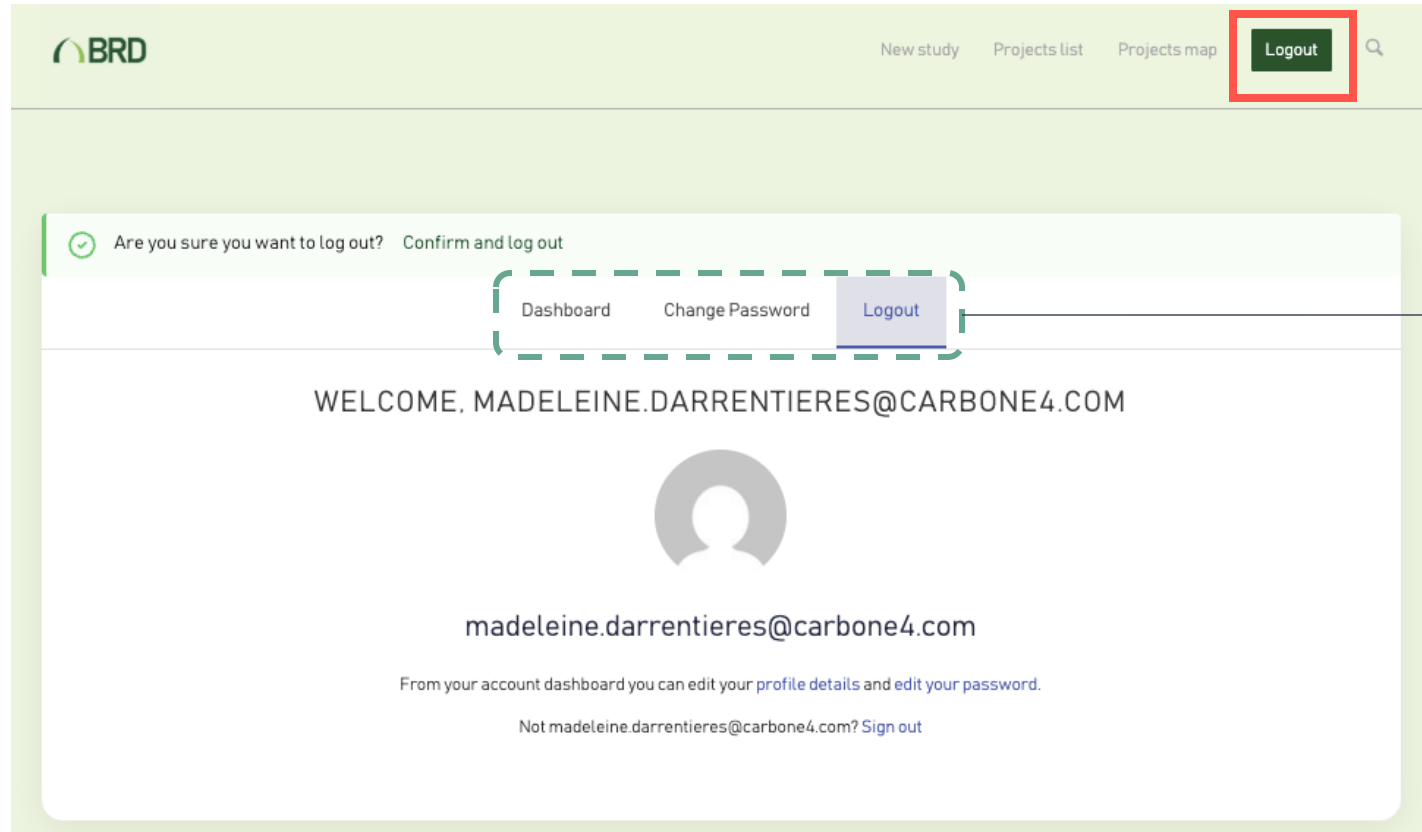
BRD

New study Projects list Projects map Logout

Are you sure you want to log out? Confirm and log out

Dashboard Change Password Logout

WELCOME, MADELEINE.DARRENTIERES@CARBONE4.COM

madeleine.darrentieres@carbone4.com

From your account dashboard you can edit your profile details and edit your password.

Not madeleine.darrentieres@carbone4.com? Sign out